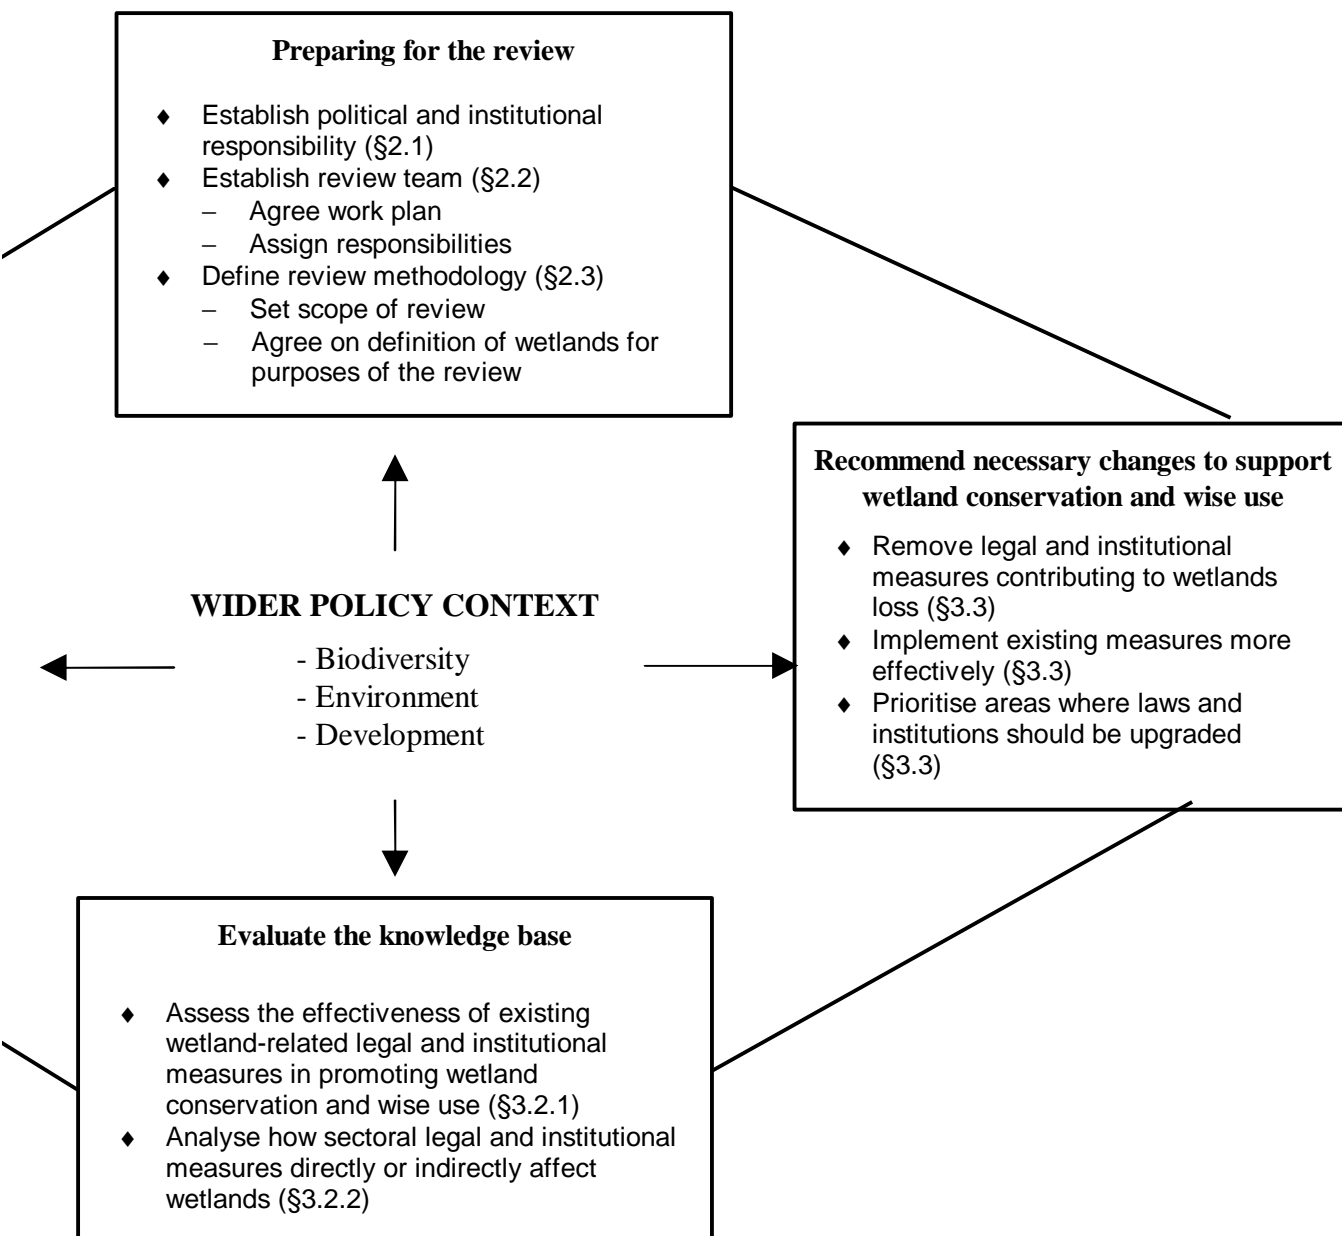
**Preparing for the review**

- Establish political and institutional responsibility (§2.1)
- Establish review team (§2.2)
  - Agree work plan
  - Assign responsibilities
- Define review methodology (§2.3)
  - Set scope of review
  - Agree on definition of wetlands for purposes of the review

**Recommend necessary changes to support wetland conservation and wise use**

- Remove legal and institutional measures contributing to wetlands loss (§3.3)
- Implement existing measures more effectively (§3.3)
- Prioritise areas where laws and institutions should be upgraded (§3.3)

WIDER POLICY CONTEXT

- Biodiversity
- Environment
- Development

**Evaluate the knowledge base**

- Assess the effectiveness of existing wetland-related legal and institutional measures in promoting wetland conservation and wise use (§3.2.1)
- Analyse how sectoral legal and institutional measures directly or indirectly affect wetlands (§3.2.2)